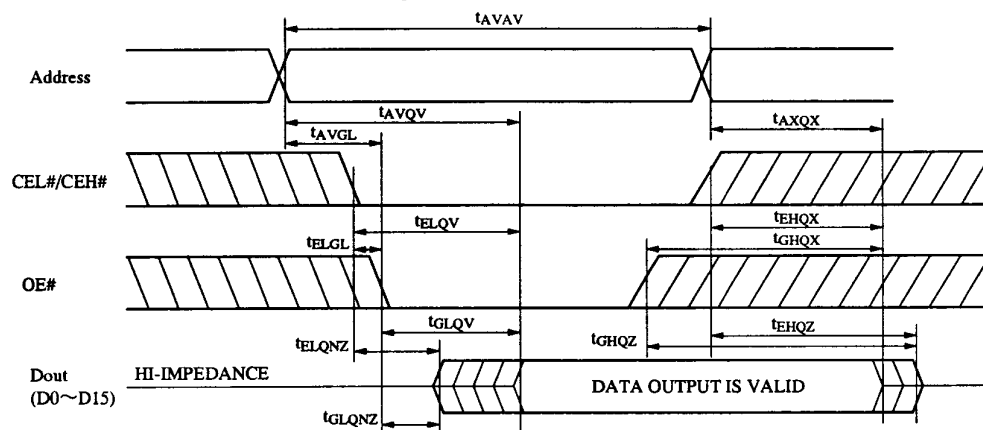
$t_{AVAV}$

Address

$t_{AVQV}$

$t_{AVGL}$

$t_{AXQX}$

CEL#/CEH#

$t_{ELQV}$

$t_{EHQX}$

$t_{ELGL}$

$t_{GHQX}$

OE#

$t_{GLQV}$

$t_{ELQNZ}$

$t_{GHQZ}$

$t_{EHQZ}$

Dout (D0～D15)

HI-IMPEDANCE

DATA OUTPUT IS VALID

$t_{GLQNZ}$